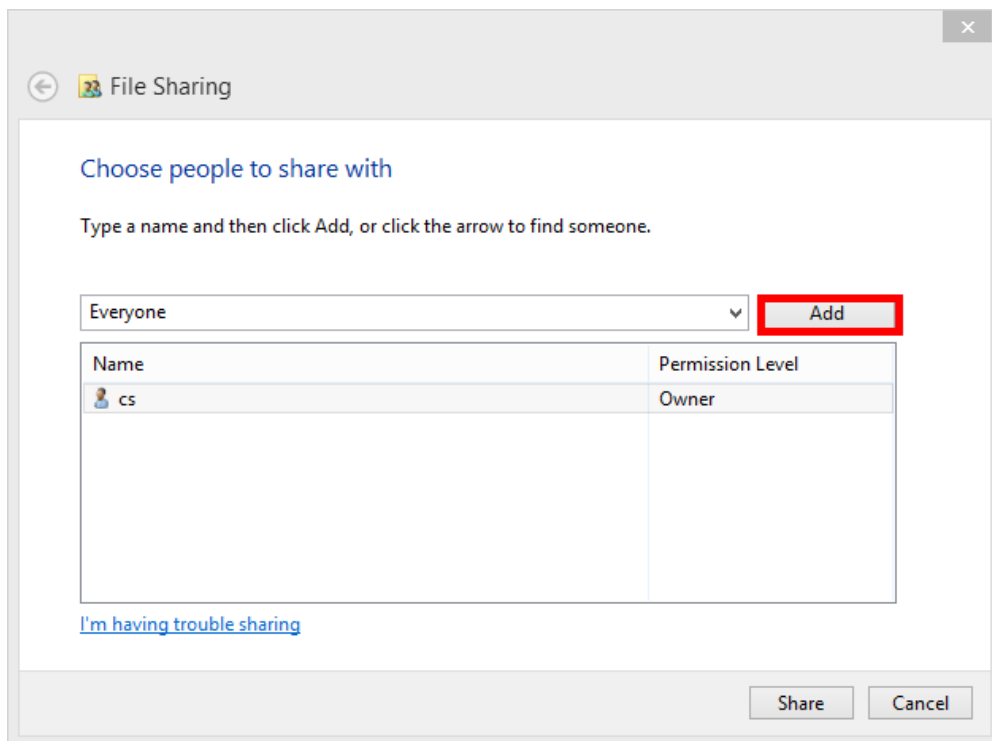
File Sharing

Choose people to share with

Type a name and then click Add, or click the arrow to find someone.

Everyone

Add

| Name | Permission Level |
|---|---|
| cs | Owner |

I'm having trouble sharing

Share

Cancel